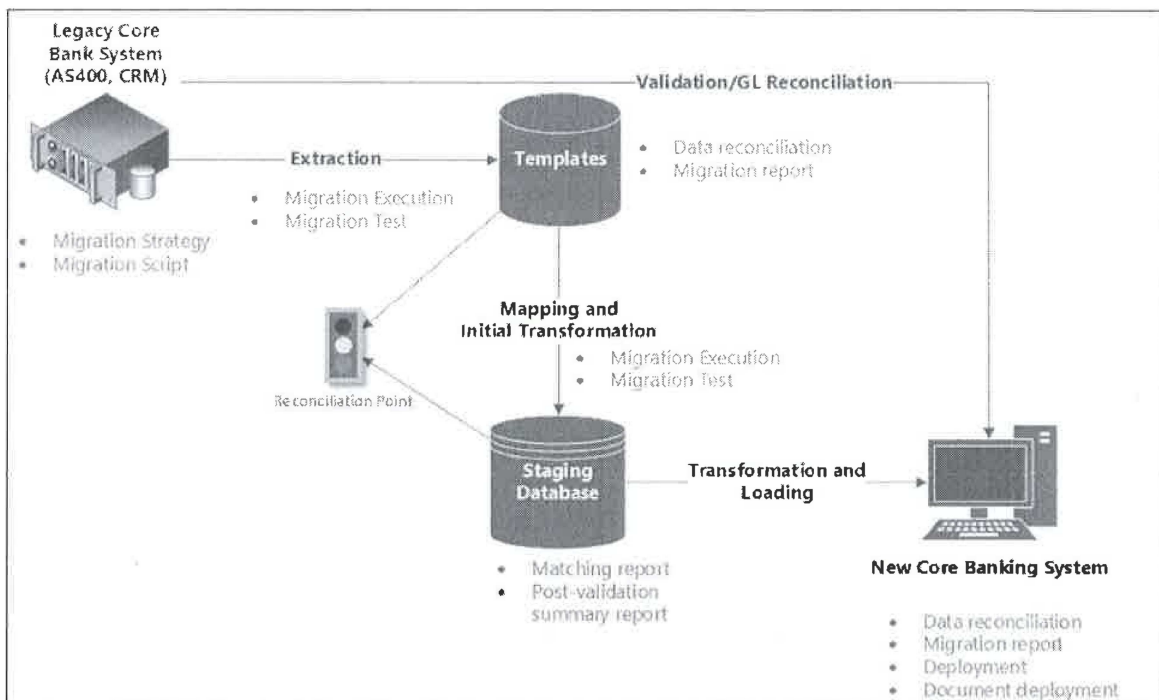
Legacy Core Bank System (AS400, CRM)

Validation/GL Reconciliation

Extraction

Templates

• Data reconciliation
• Migration report

• Migration Execution
• Migration Test

• Migration Strategy
• Migration Script

Mapping and Initial Transformation

• Migration Execution
• Migration Test

Reconciliation Point

Staging Database

Transformation and Loading

• Matching report
• Post-validation summary report

New Core Banking System

• Data reconciliation
• Migration report
• Deployment
• Document deployment